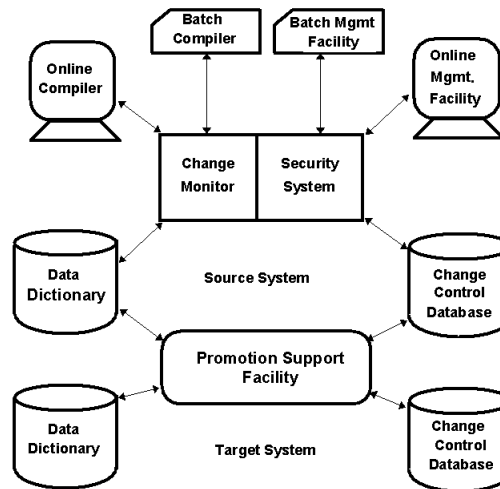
Batch Compiler

Batch Mgmt Facility

Online Compiler

Online Mgmt. Facility

Change Monitor

Security System

Data Dictionary

Source System

Change Control Database

Promotion Support Facility

Data Dictionary

Target System

Change Control Database